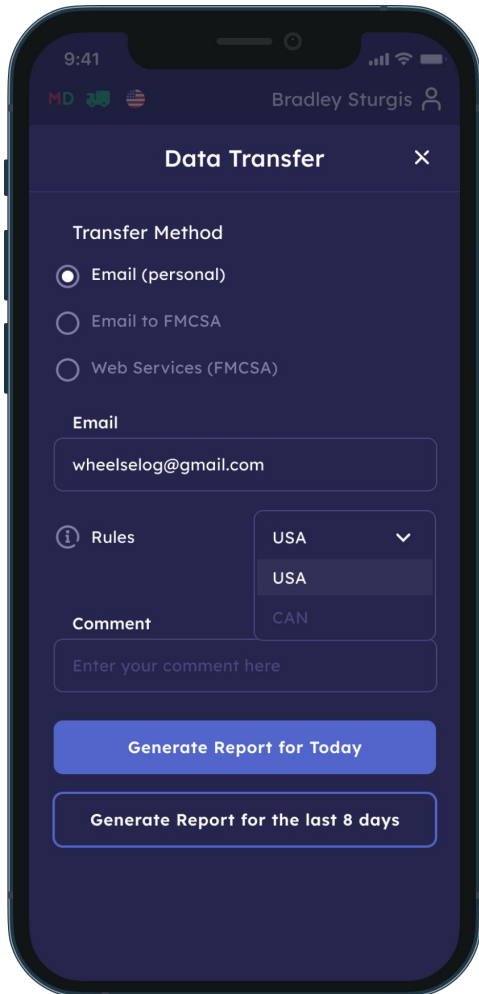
9:41

MD

Bradley Sturgis

Data Transfer

×

Transfer Method

Email (personal)

Email to FMCSA

Web Services (FMCSA)

Email

wheelselog@gmail.com

Rules

USA

USA

CAN

Comment

Enter your comment here

Generate Report for Today

Generate Report for the last 8 days